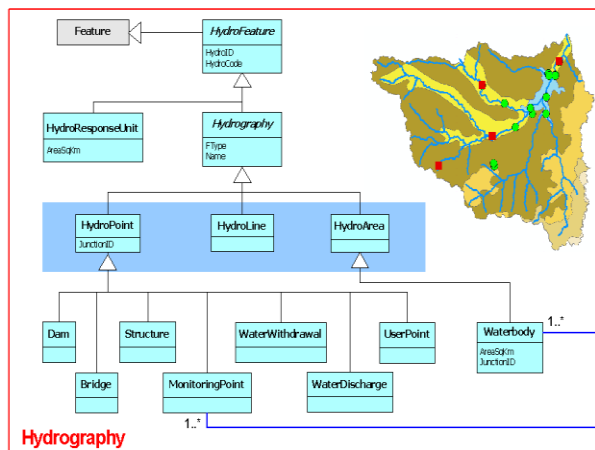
Feature

HydroFeature
HydroID
HydroCode

HydroResponseUnit
AreaSqKm

Hydrography
FType
Name

HydroPoint
JunctionID

HydroLine

HydroArea

Dam

Bridge

Structure

MonitoringPoint

WaterWithdrawal

WaterDischarge

UserPoint

Waterbody
AreaSqKm
JunctionID

1..*

1..*

Hydrography